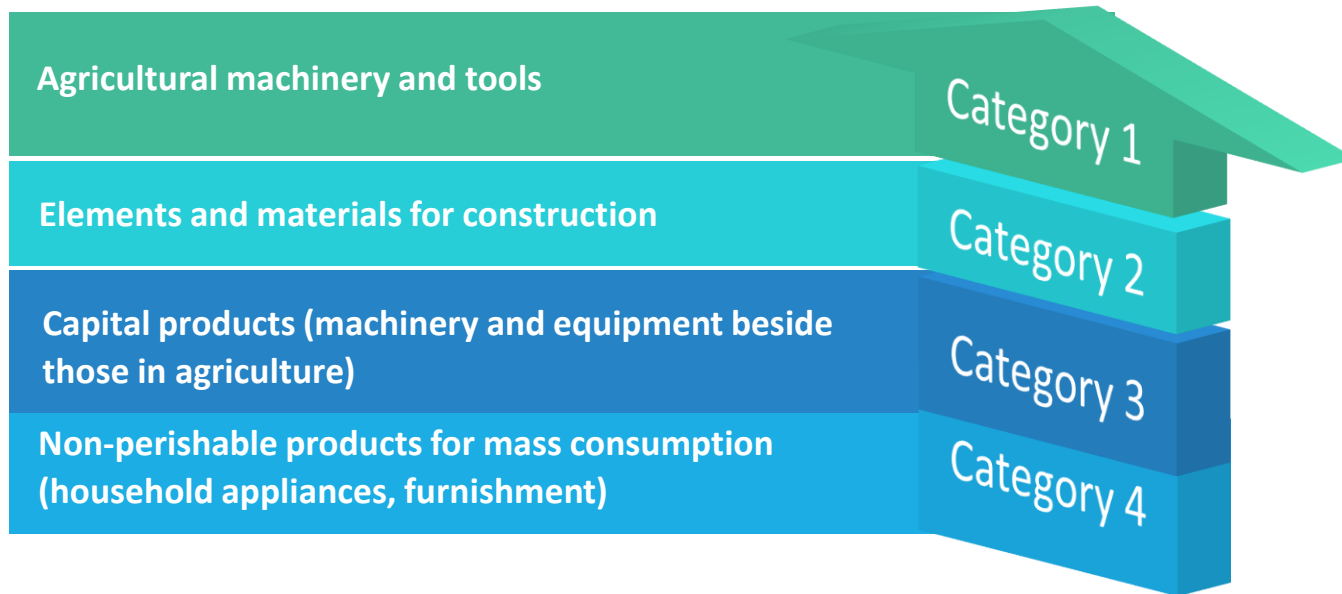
Agricultural machinery and tools

Category 1

Elements and materials for construction

Category 2

Capital products (machinery and equipment beside those in agriculture)

Category 3

Non-perishable products for mass consumption (household appliances, furnishment)

Category 4